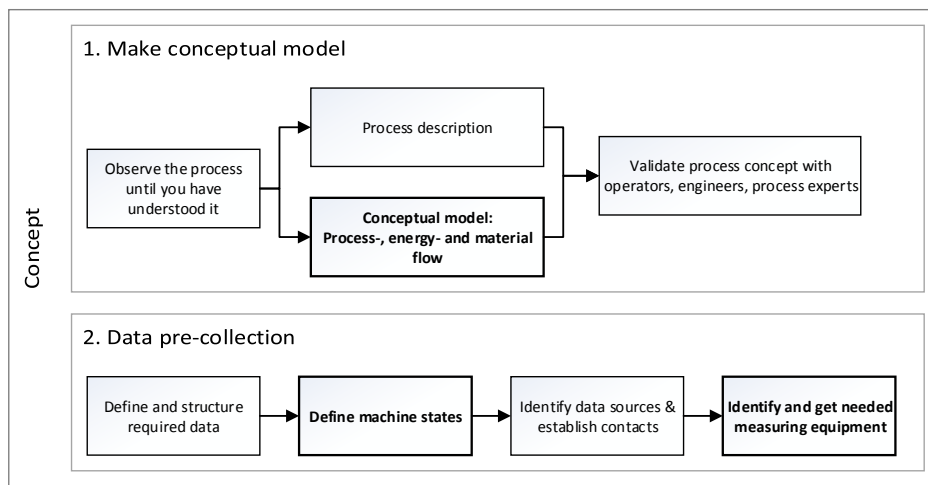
Concept

1. Make conceptual model

Observe the process until you have understood it

Process description

Conceptual model: Process-, energy- and material flow

Validate process concept with operators, engineers, process experts

2. Data pre-collection

Define and structure required data

Define machine states

Identify data sources & establish contacts

Identify and get needed measuring equipment